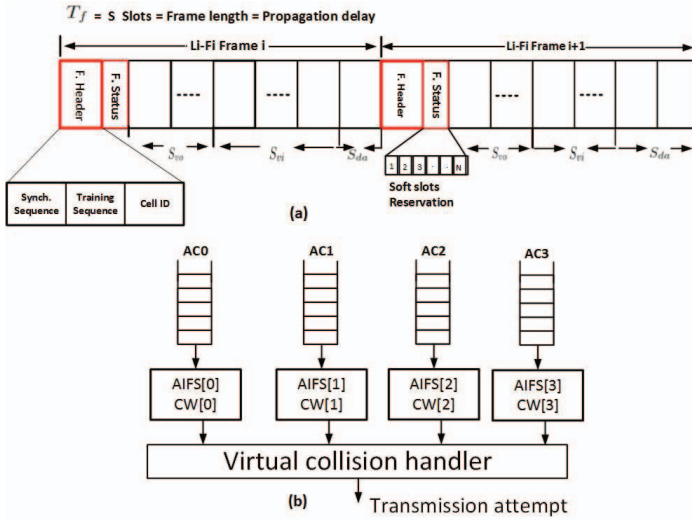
$T_f$ = S Slots = Frame length = Propagation delay

Li-Fi Frame i

Li-Fi Frame i+1

F. Header

F. Status

----

----

F. Header

F. Status

----

----

$S_{vo}$

$S_{vi}$

$S_{da}$

$S_{vo}$

$S_{vi}$

$S_{da}$

Synch. Sequence

Training Sequence

Cell ID

1 2 3 .. .. N

Soft slots Reservation

(a)

AC0

AC1

AC2

AC3

AIFS[0] CW[0]

AIFS[1] CW[1]

AIFS[2] CW[2]

AIFS[3] CW[3]

Virtual collision handler

(b)

Transmission attempt